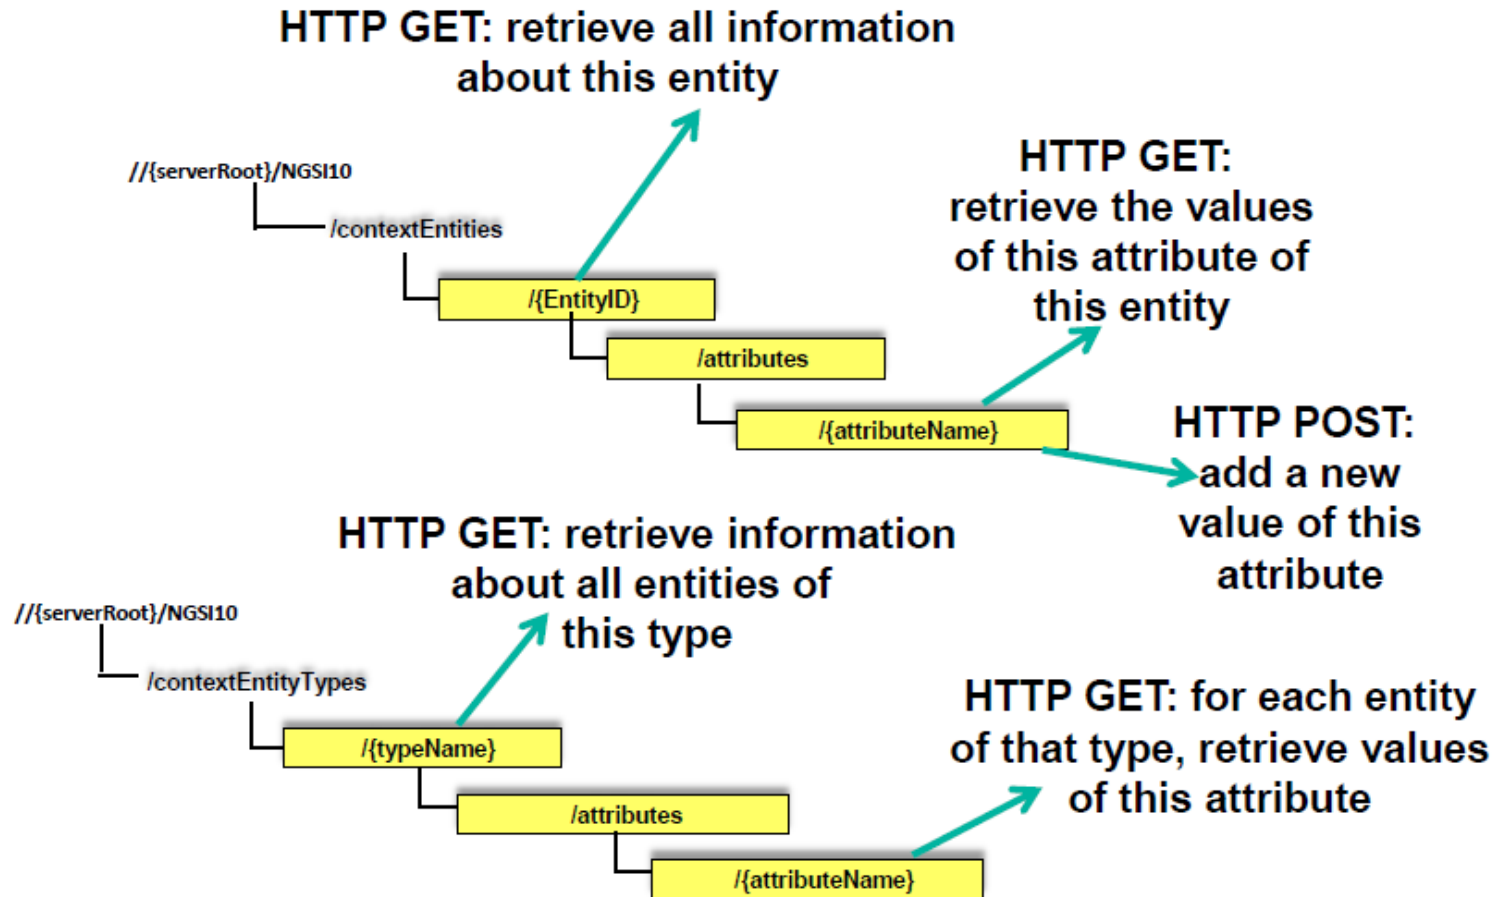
HTTP GET: retrieve all information about this entity

//{serverRoot}/NGSI10

/contextEntities

/{EntityID}

/attributes

/{attributeName}

HTTP GET: retrieve the values of this attribute of this entity

HTTP POST: add a new value of this attribute

HTTP GET: retrieve information about all entities of this type

//{serverRoot}/NGSI10

/contextEntityTypes

/{typeName}

/attributes

/{attributeName}

HTTP GET: for each entity of that type, retrieve values of this attribute